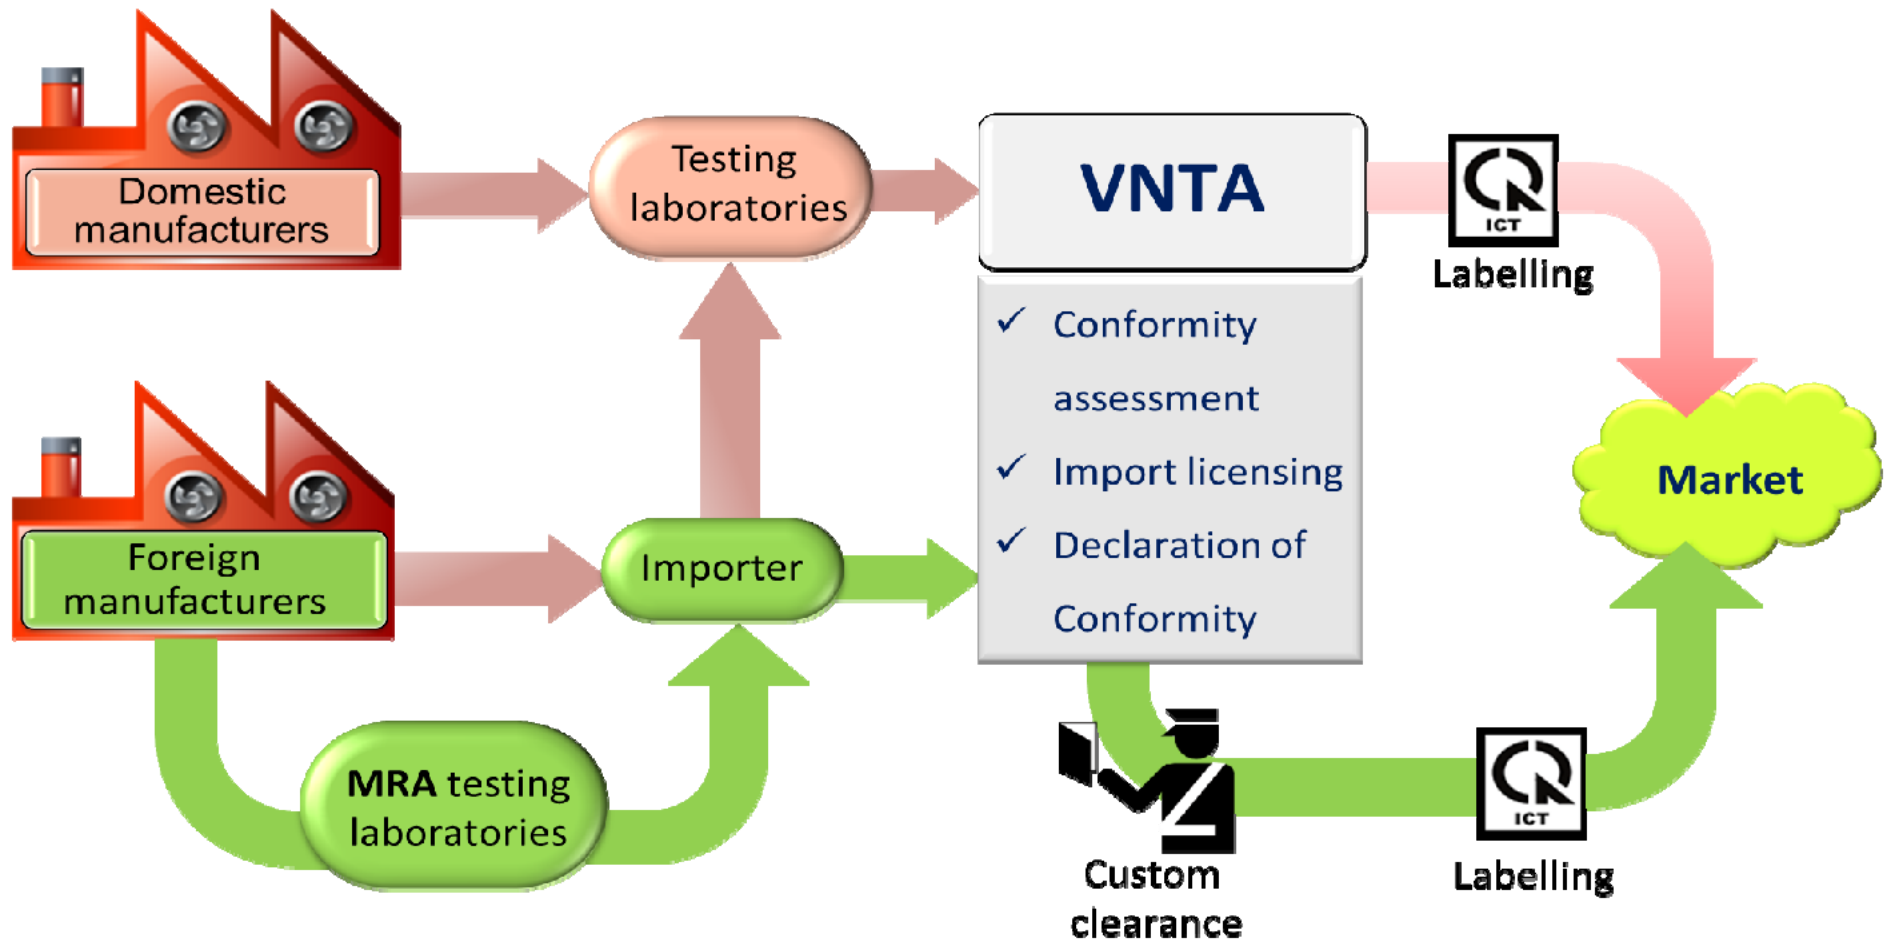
Domestic manufacturers

Testing laboratories

VNTA

ICT

Labelling

✓ Conformity assessment

✓ Import licensing

✓ Declaration of Conformity

Market

Foreign manufacturers

Importer

MRA testing laboratories

Custom clearance

ICT

Labelling